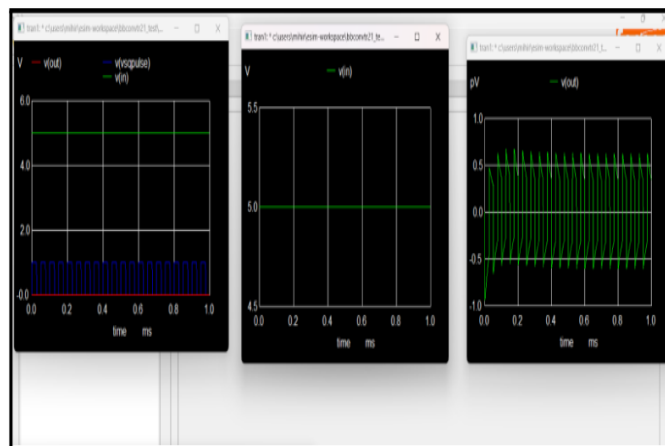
tran1: * c:\users\nikhi\esim-workspace\bboconvtr21_test\... — ☐ X

V — v(out) — v(vscpulse) — v(in)

6.0
4.0
2.0
-0.0
0.0 0.2 0.4 0.6 0.8 1.0
time ms

tran1: * c:\users\nikhi\esim-workspace\bboconvtr21_te... — ☐ X

V — v(in)

5.5
5.0
4.5
0.0 0.2 0.4 0.6 0.8 1.0
time ms

tran1: * c:\users\nikhi\esim-workspace\bboconvtr21_t... — ☐ X

pV — v(out)

1.0
0.5
0.0
-0.5
-1.0
0.0 0.2 0.4 0.6 0.8 1.0
time ms